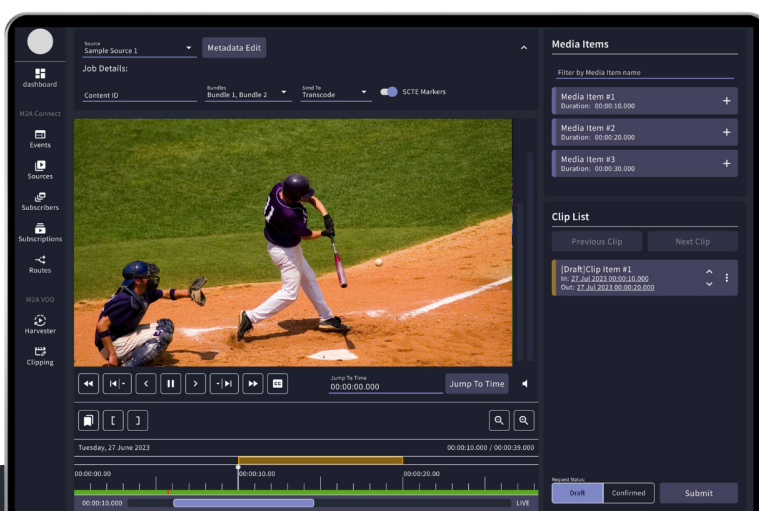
dashboard

M2A Connect

Events

Sources

Subscribers

Subscriptions

Routes

M2A VOD

Harvester

Clipping

Source
Sample Source 1

Metadata Edit

Job Details:

Content ID

Bundles
Bundle 1, Bundle 2

Send To
Transcode

SCTE Markers

Jump To Time
00:00:00.000

Jump To Time

Tuesday, 27 June 2023

00:00:10.000 / 00:00:39.000

00:00:00.00

00:00:10.00

00:00:20.00

00:00:10.000

LIVE

Media Items

Filter by Media Item name

Media Item #1
Duration: 00:00:10.000

Media Item #2
Duration: 00:00:20.000

Media Item #3
Duration: 00:00:30.000

Clip List

Previous Clip

Next Clip

[Draft]Clip Item #1
In: 27 Jul 2023 00:00:10.000
Out: 27 Jul 2023 00:00:20.000

Request Status

Draft

Confirmed

Submit